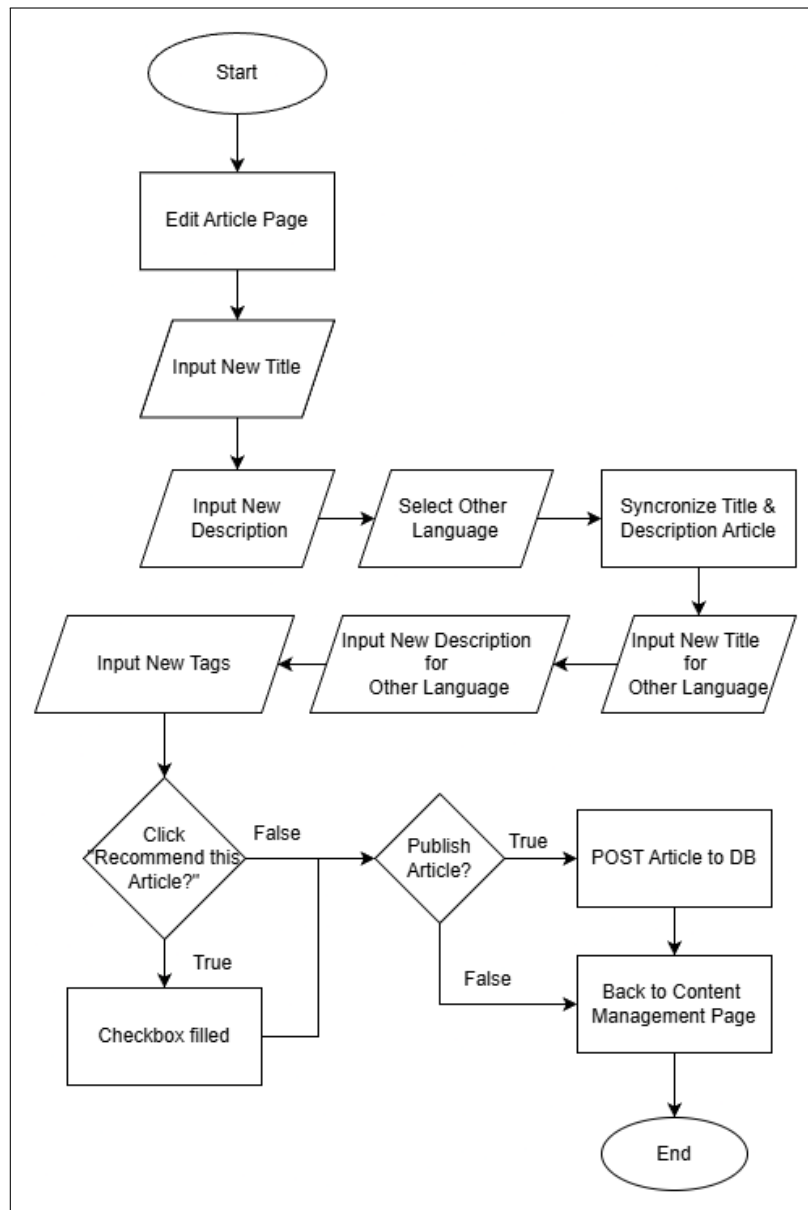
Start

Edit Article Page

Input New Title

Input New Description

Select Other Language

Syncronize Title & Description Article

Input New Title for Other Language

Input New Description for Other Language

Input New Tags

Click "Recommend this Article?"

False

True

Checkbox filled

Publish Article?

True

POST Article to DB

False

Back to Content Management Page

End